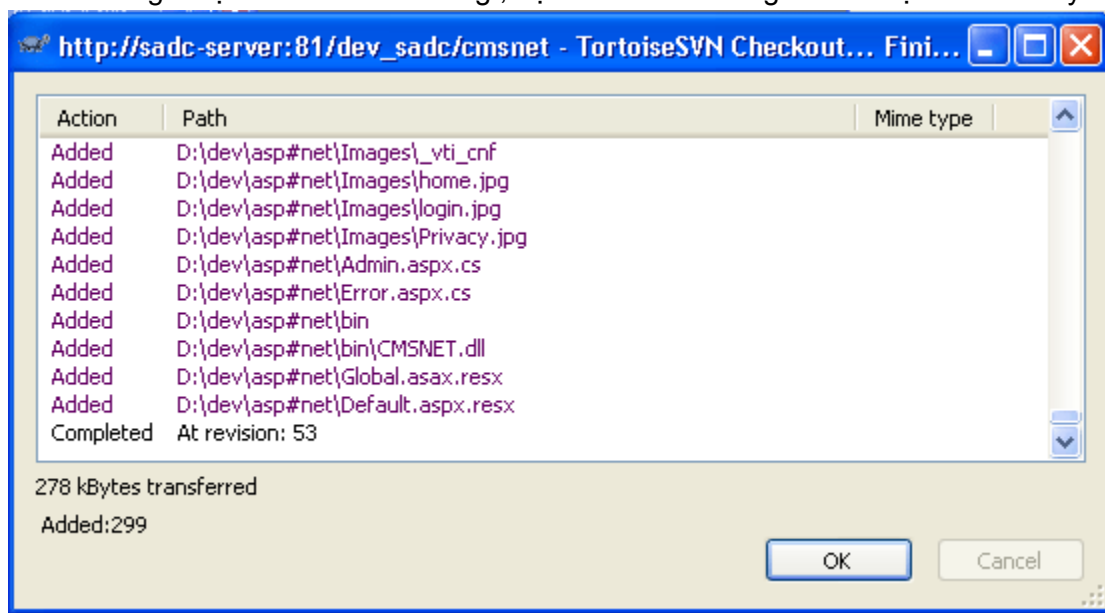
http://sadc-server:81/dev_sadc/cmsnet - TortoiseSVN Checkout... Fini...

| Action | Path | Mime type |
|---|---|---|
| Added | D:\dev\asp#net\Images\_vti_cnf | |
| Added | D:\dev\asp#net\Images\home.jpg | |
| Added | D:\dev\asp#net\Images\login.jpg | |
| Added | D:\dev\asp#net\Images\Privacy.jpg | |
| Added | D:\dev\asp#net\Admin.aspx.cs | |
| Added | D:\dev\asp#net\Error.aspx.cs | |
| Added | D:\dev\asp#net\bin | |
| Added | D:\dev\asp#net\bin\CMSNET.dll | |
| Added | D:\dev\asp#net\Global.asax.resx | |
| Added | D:\dev\asp#net\Default.aspx.resx | |
| Completed | At revision: 53 | |

278 kBytes transferred

Added:299

OK

Cancel